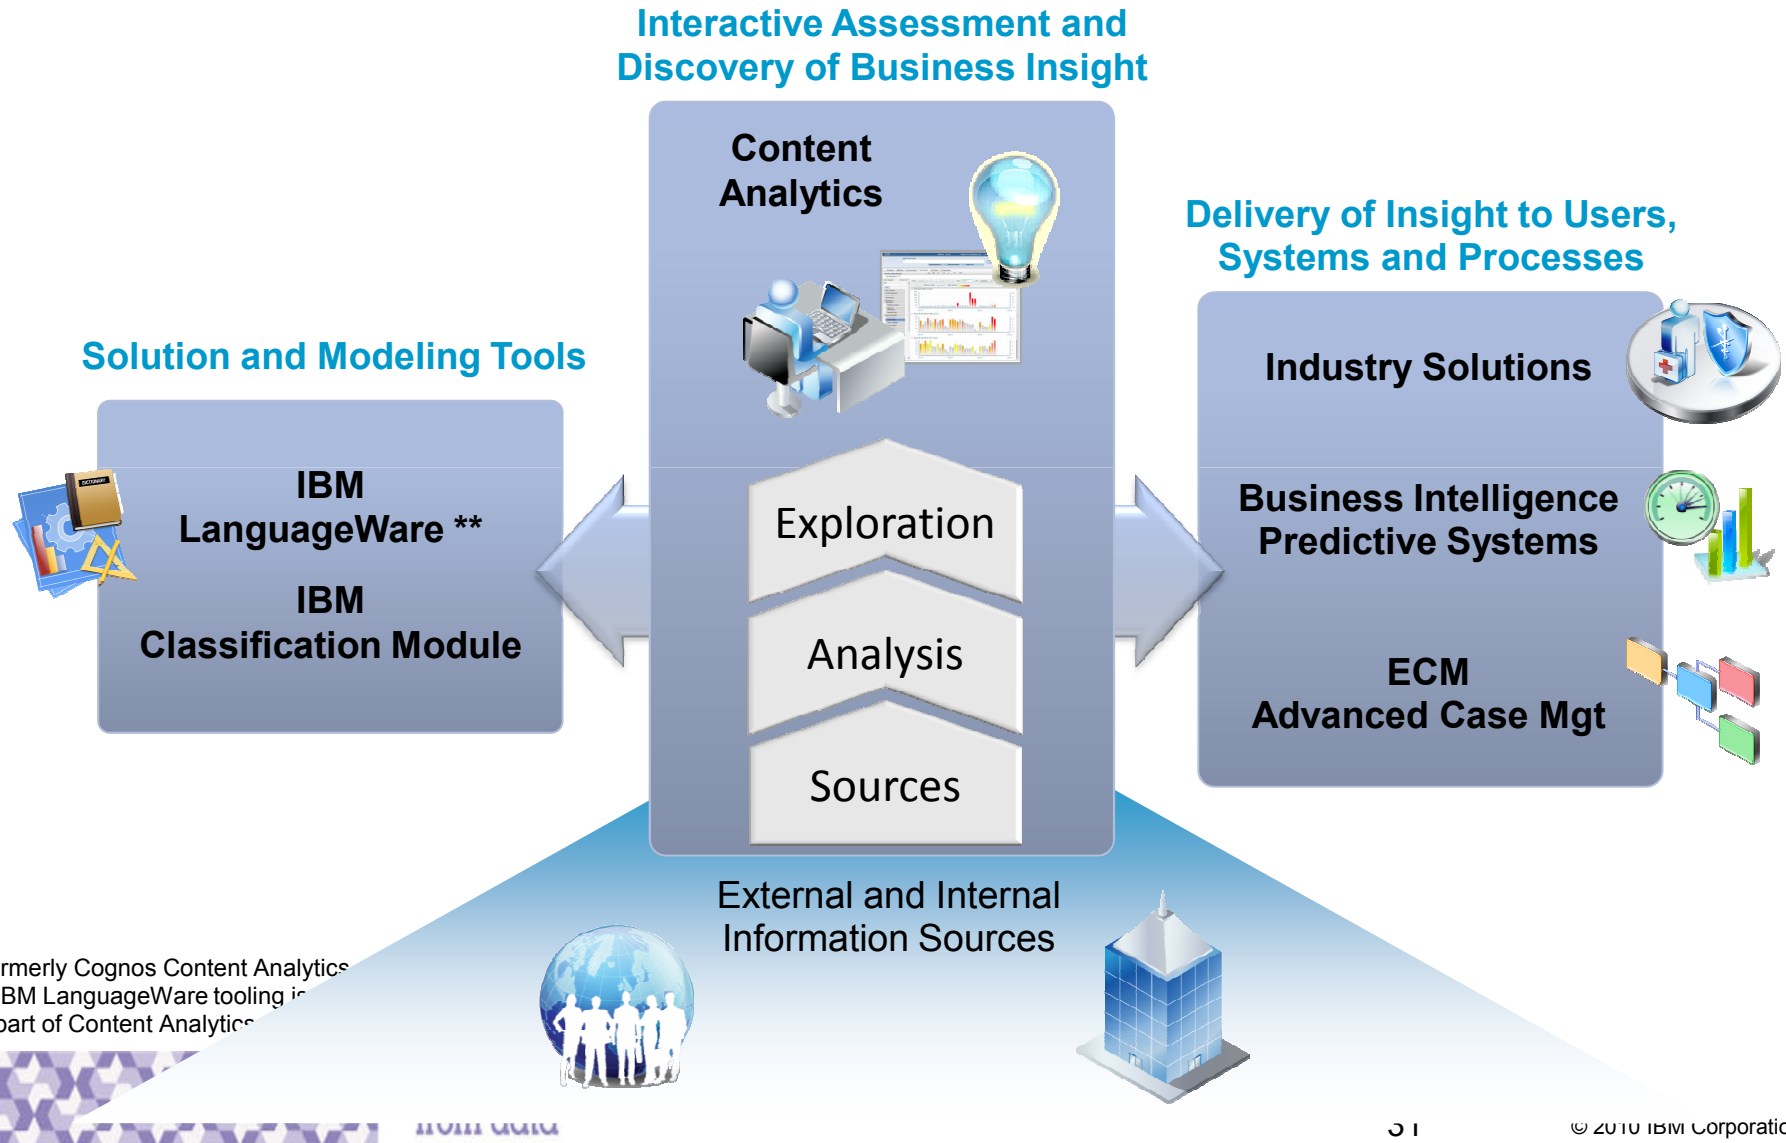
Interactive Assessment and Discovery of Business Insight

Content Analytics

Solution and Modeling Tools

IBM LanguageWare **

IBM Classification Module

Exploration

Analysis

Sources

Delivery of Insight to Users, Systems and Processes

Industry Solutions

Business Intelligence Predictive Systems

ECM Advanced Case Mgt

External and Internal Information Sources

rmerly Cognos Content Analytics
BM LanguageWare tooling i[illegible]
part of Content Analytic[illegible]

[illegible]

31

© 2010 IBM Corporati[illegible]